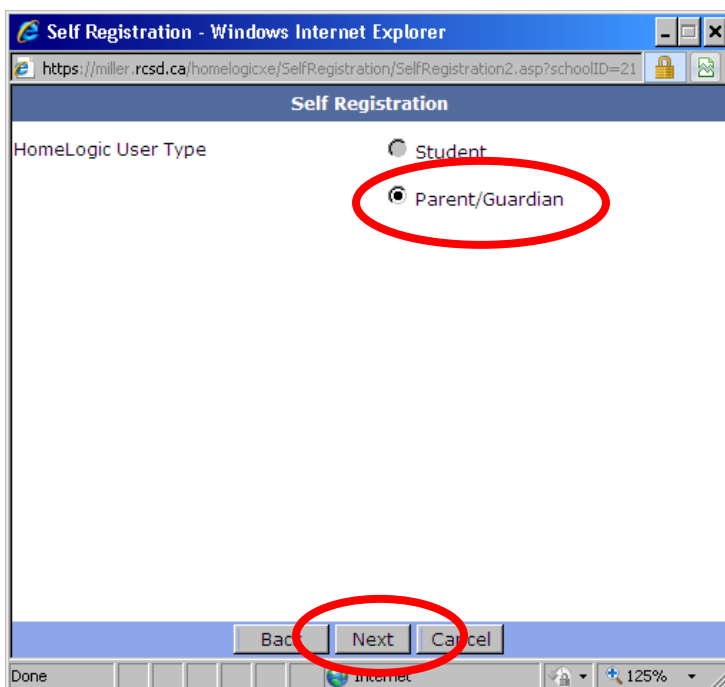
Self Registration - Windows Internet Explorer

https://miller.rcsd.ca/homelogicxe/SelfRegistration/SelfRegistration2.asp?schoolID=21

Self Registration

HomeLogic User Type

Student

Parent/Guardian

Back Next Cancel

Done

Internet

125%